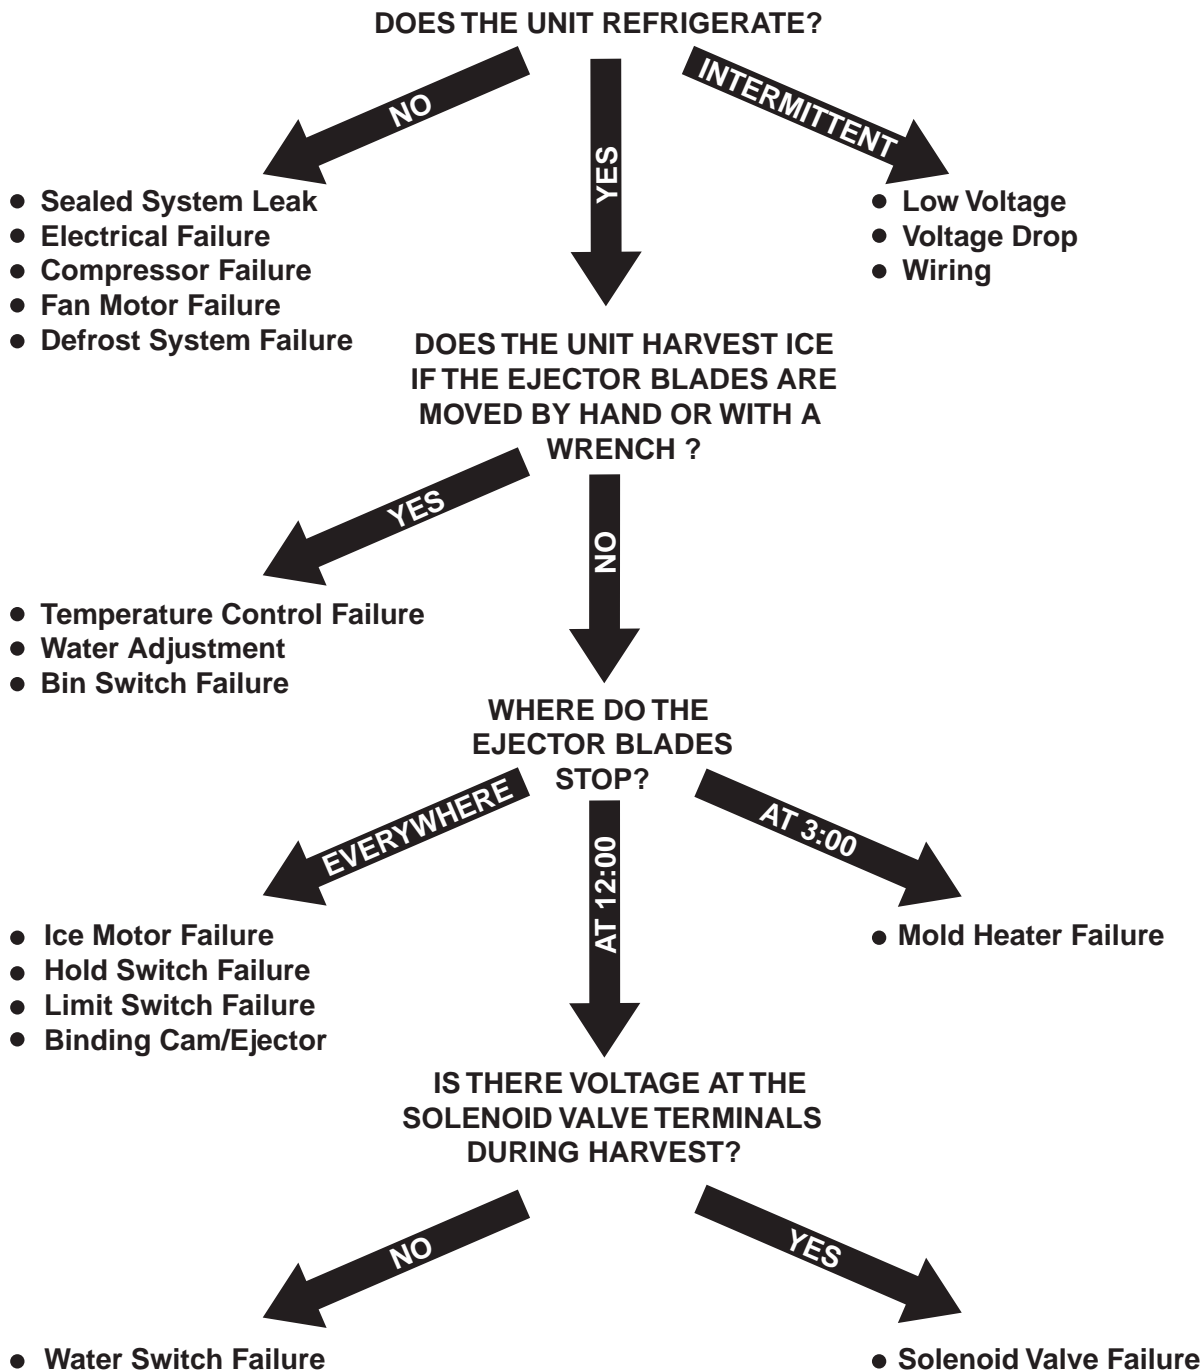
DOES THE UNIT REFRIGERATE?

NO

YES

INTERMITTENT

- Sealed System Leak
- Electrical Failure
- Compressor Failure
- Fan Motor Failure
- Defrost System Failure

- Low Voltage
- Voltage Drop
- Wiring

DOES THE UNIT HARVEST ICE IF THE EJECTOR BLADES ARE MOVED BY HAND OR WITH A WRENCH ?

YES

NO

- Temperature Control Failure
- Water Adjustment
- Bin Switch Failure

WHERE DO THE EJECTOR BLADES STOP?

EVERYWHERE

AT 12:00

AT 3:00

- Ice Motor Failure
- Hold Switch Failure
- Limit Switch Failure
- Binding Cam/Ejector

- Mold Heater Failure

IS THERE VOLTAGE AT THE SOLENOID VALVE TERMINALS DURING HARVEST?

NO

YES

- Water Switch Failure

- Solenoid Valve Failure